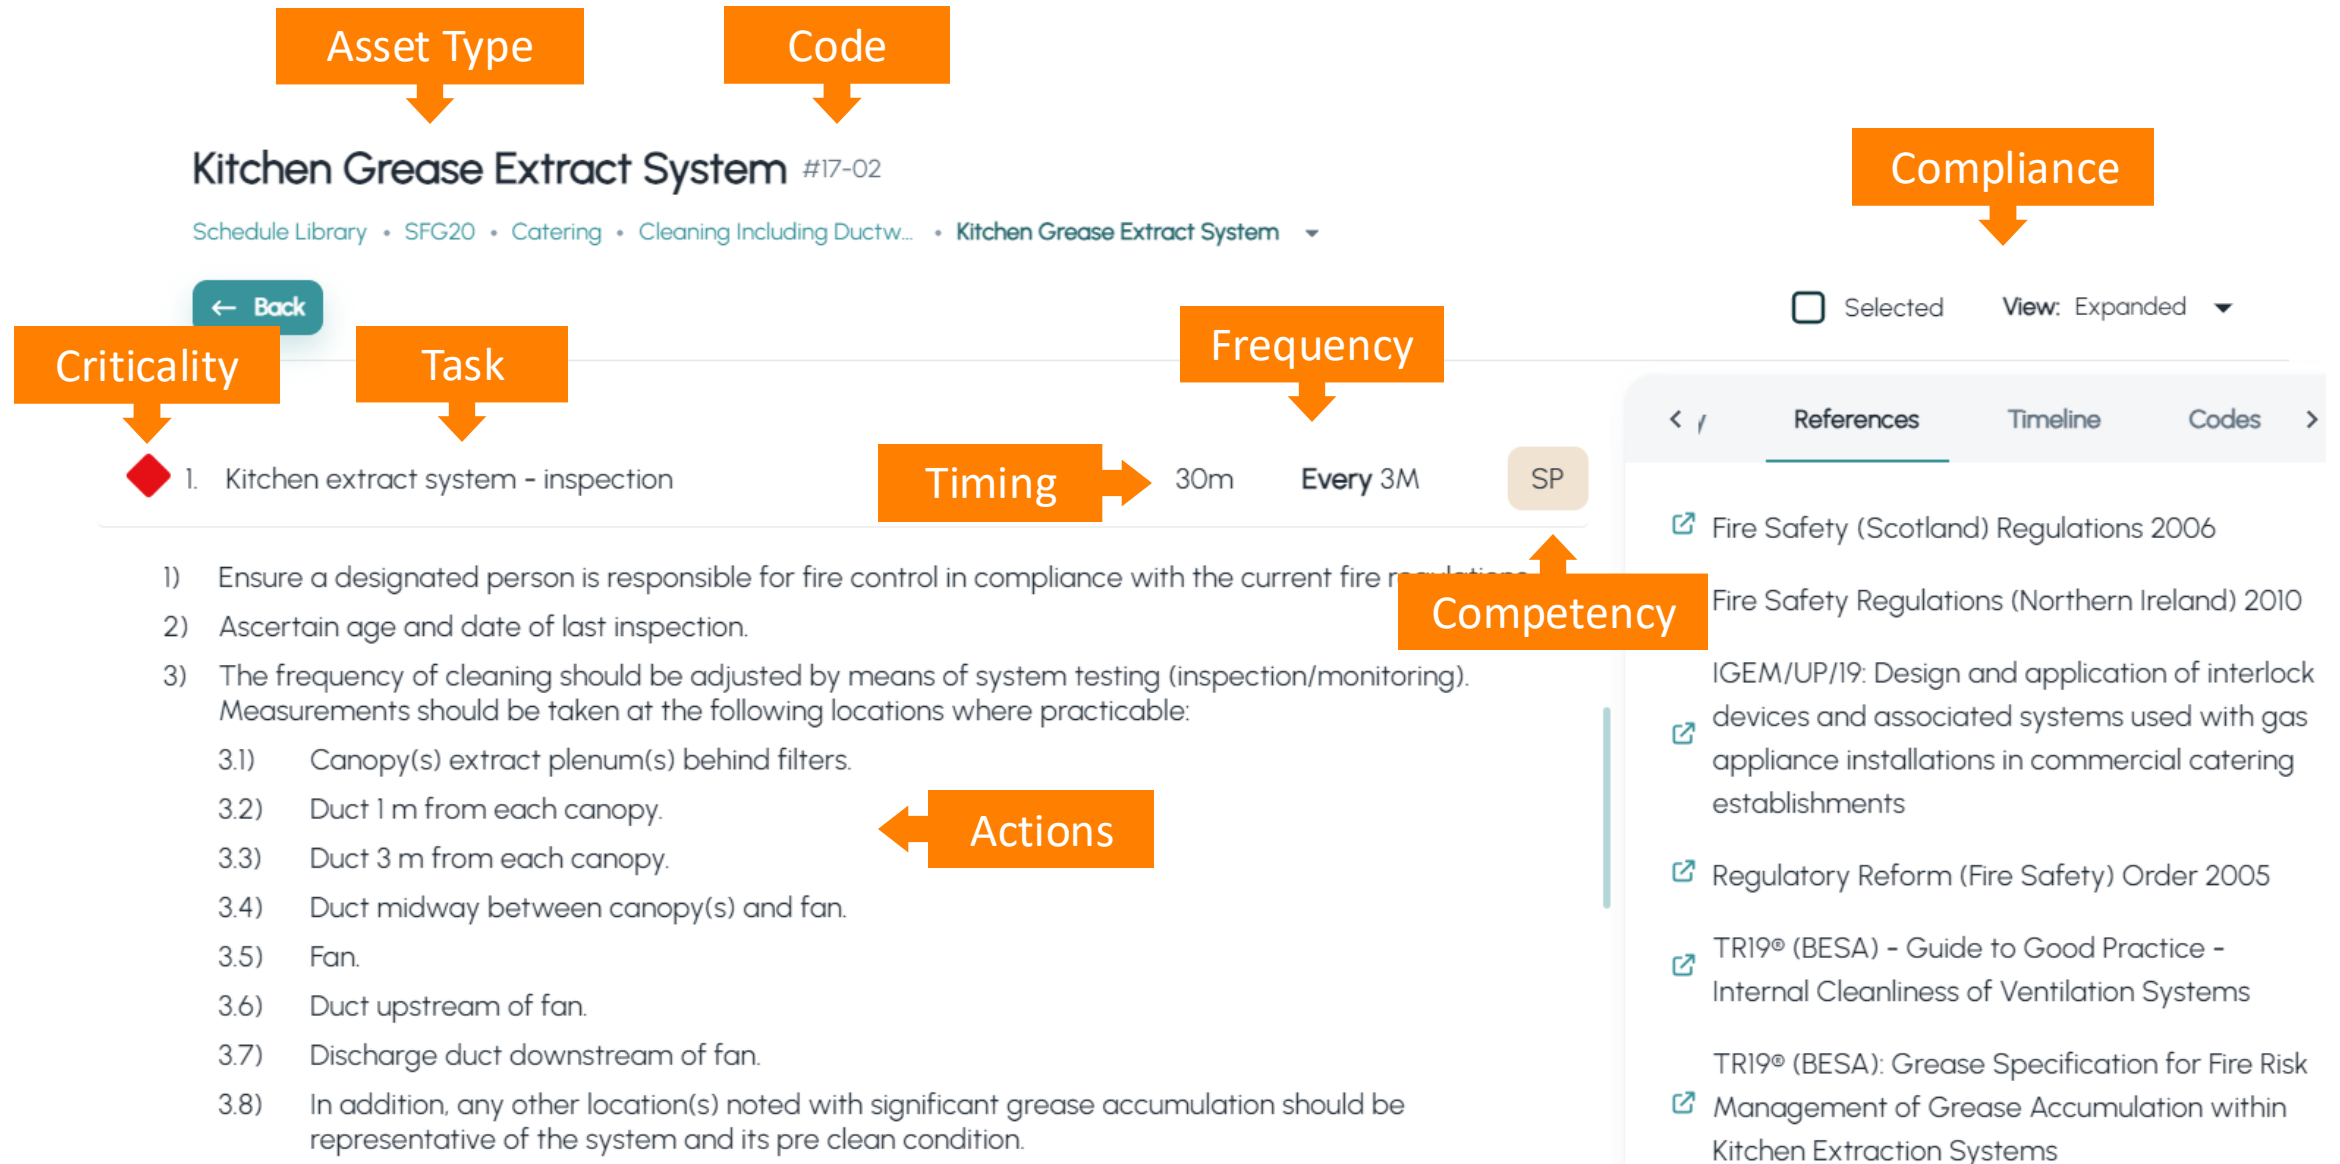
Asset Type

Code

Kitchen Grease Extract System #17-02

Schedule Library • SFG20 • Catering • Cleaning Including Ductw... • Kitchen Grease Extract System

Compliance

← Back

Selected View: Expanded

Criticality

Task

Frequency

< References Timeline Codes >

1. Kitchen extract system - inspection

Timing

30m Every 3M SP

Fire Safety (Scotland) Regulations 2006

1) Ensure a designated person is responsible for fire control in compliance with the current fire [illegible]

Competency

Fire Safety Regulations (Northern Ireland) 2010

2) Ascertain age and date of last inspection.

IGEM/UP/19: Design and application of interlock devices and associated systems used with gas appliance installations in commercial catering establishments

3) The frequency of cleaning should be adjusted by means of system testing (inspection/monitoring). Measurements should be taken at the following locations where practicable:

3.1) Canopy(s) extract plenum(s) behind filters.

3.2) Duct 1 m from each canopy.

Actions

3.3) Duct 3 m from each canopy.

Regulatory Reform (Fire Safety) Order 2005

3.4) Duct midway between canopy(s) and fan.

3.5) Fan.

TR19® (BESA) - Guide to Good Practice - Internal Cleanliness of Ventilation Systems

3.6) Duct upstream of fan.

3.7) Discharge duct downstream of fan.

TR19® (BESA): Grease Specification for Fire Risk Management of Grease Accumulation within Kitchen Extraction Systems

3.8) In addition, any other location(s) noted with significant grease accumulation should be representative of the system and its pre clean condition.